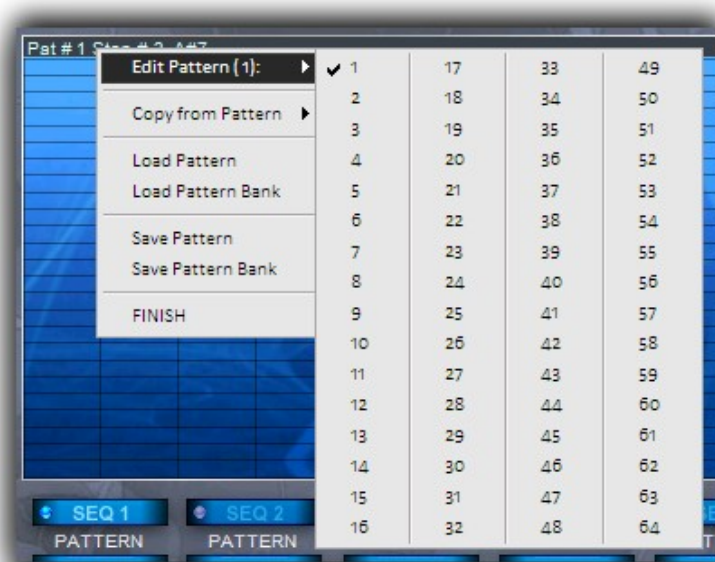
Pat # 1 Step # 2 A#7

Edit Pattern (1):

Copy from Pattern

Load Pattern
Load Pattern Bank

Save Pattern
Save Pattern Bank

FINISH

1
2
3
4
5
6
7
8
9
10
11
12
13
14
15
16

17
18
19
20
21
22
23
24
25
26
27
28
29
30
31
32

33
34
35
36
37
38
39
40
41
42
43
44
45
46
47
48

49
50
51
52
53
54
55
56
57
58
59
60
61
62
63
64

SEQ 1
PATTERN
SEQ 2
PATTERN